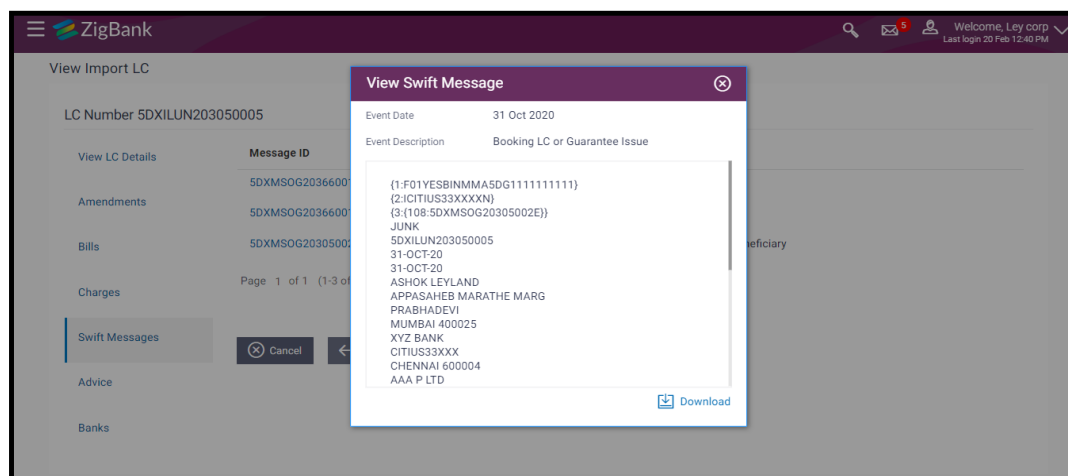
ZigBank

5

Welcome, Ley corp
Last login 20 Feb 12:40 PM

View Import LC

LC Number 5DXILUN203050005

View LC Details

Amendments

Bills

Charges

Swift Messages

Advice

Banks

Message ID

5DXMSOG20366001

5DXMSOG20366001

5DXMSOG20305002

neficiary

Page 1 of 1 (1-3 of

Cancel

View Swift Message

Event Date 31 Oct 2020

Event Description Booking LC or Guarantee Issue

{1:F01YESBINMMA5DG1111111111}
{2:ICITIUS33XXXXN}
{3:{108:5DXMSOG20305002E}}
JUNK
5DXILUN203050005
31-OCT-20
31-OCT-20
ASHOK LEYLAND
APPASAHEB MARATHE MARG
PRABHADEVI
MUMBAI 400025
XYZ BANK
CITIUS33XXX
CHENNAI 600004
AAA P LTD

Download